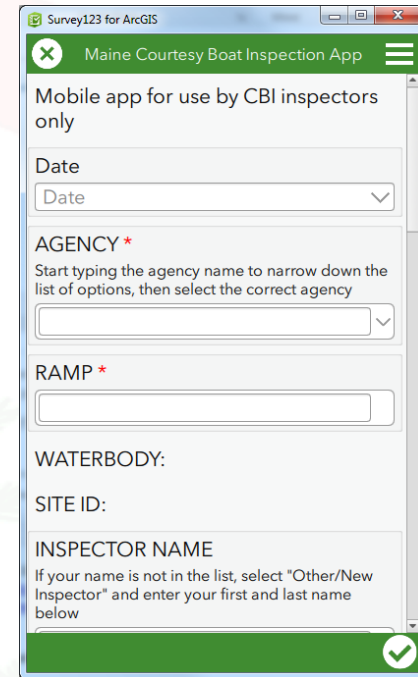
Survey123 for ArcGIS

Maine Courtesy Boat Inspection App

Mobile app for use by CBI inspectors only

Date

Date

AGENCY *

Start typing the agency name to narrow down the list of options, then select the correct agency

RAMP *

WATERBODY:

SITE ID:

INSPECTOR NAME

If your name is not in the list, select "Other/New Inspector" and enter your first and last name below